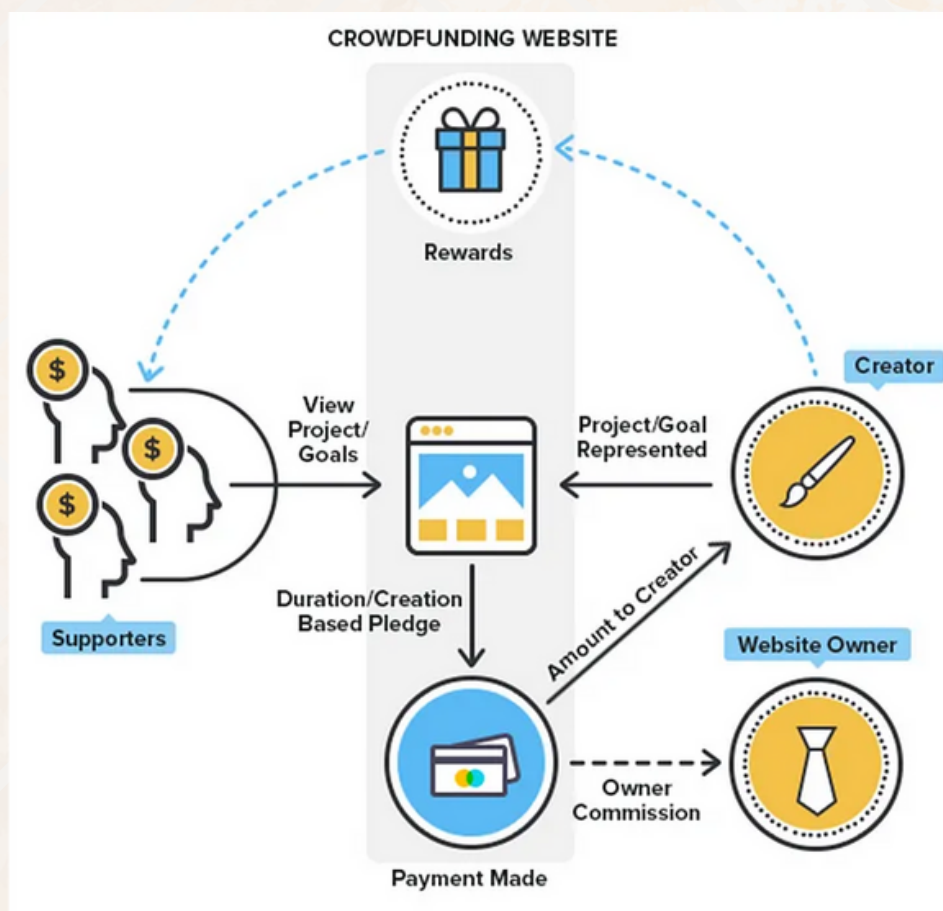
CROWDFUNDING WEBSITE

Rewards

$

$

$

Supporters

View Project/ Goals

Project/Goal Represented

Creator

Duration/Creation Based Pledge

Amount to Creator

Website Owner

Owner Commission

Payment Made